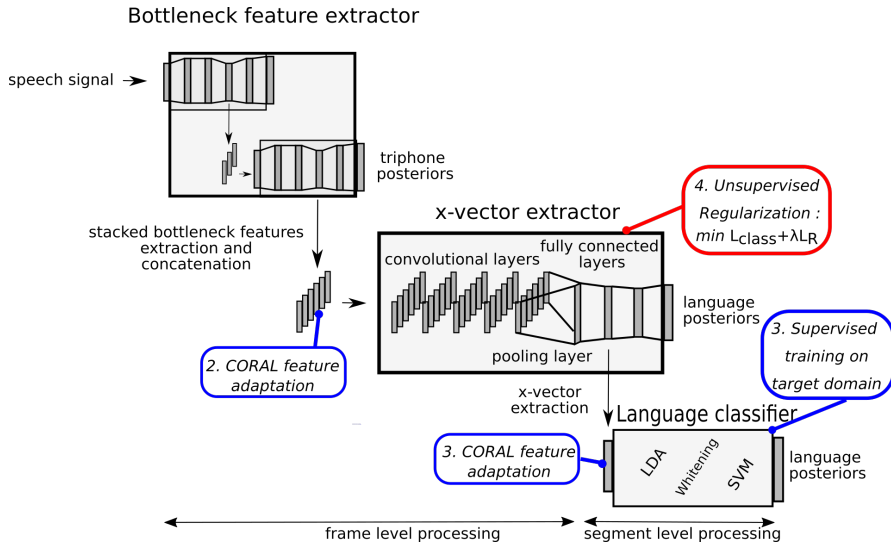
Bottleneck feature extractor

speech signal

triphone posteriors

stacked bottleneck features extraction and concatenation

4. Unsupervised Regularization : min $L_{class}+\lambda L_R$

x-vector extractor

convolutional layers

fully connected layers

language posteriors

2. CORAL feature adaptation

pooling layer

3. Supervised training on target domain

x-vector extraction

Language classifier

3. CORAL feature adaptation

LDA

Whitening

SVM

language posteriors

frame level processing

segment level processing